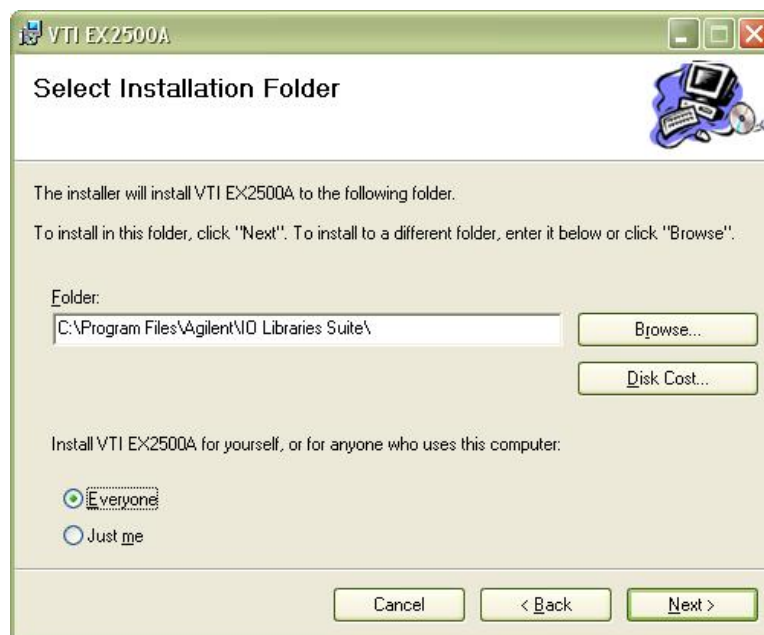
VTI EX2500A

Select Installation Folder

The installer will install VTI EX2500A to the following folder.

To install in this folder, click "Next". To install to a different folder, enter it below or click "Browse".

Folder:

C:\Program Files\Agilent\IO Libraries Suite\

Browse...

Disk Cost...

Install VTI EX2500A for yourself, or for anyone who uses this computer:

Everyone

Just me

Cancel

< Back

Next >